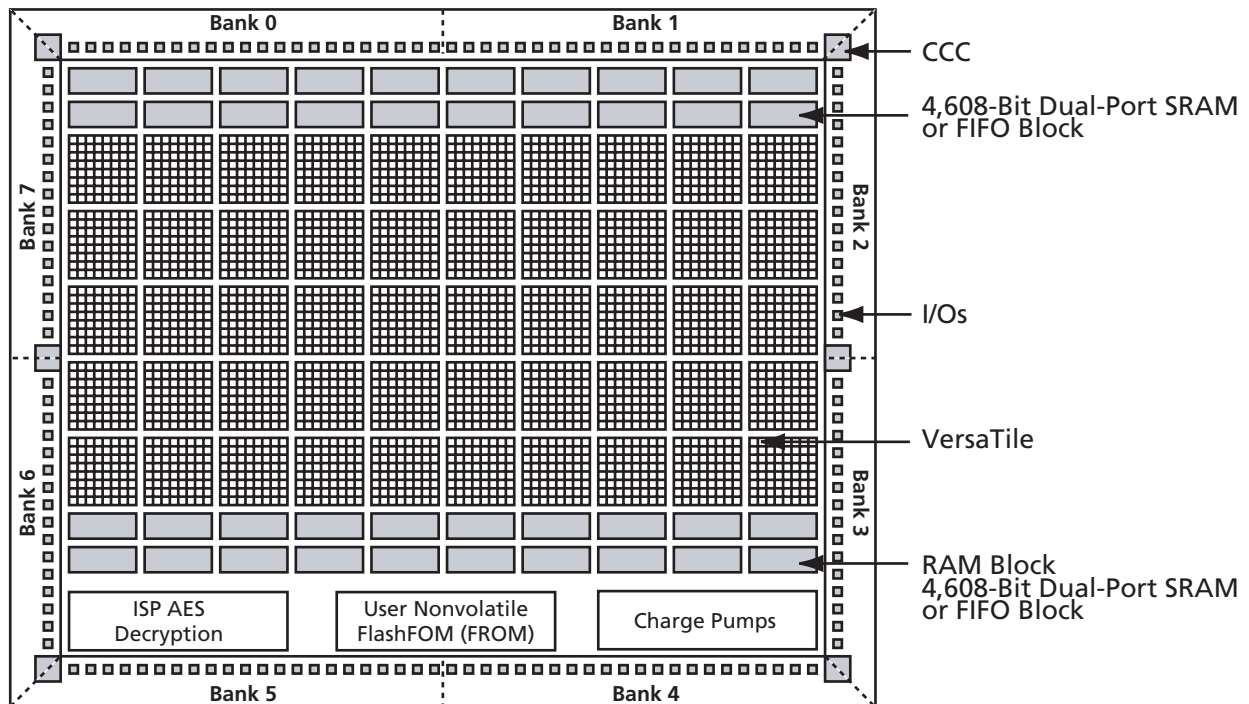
Bank 0
Bank 1
CCC
4,608-Bit Dual-Port SRAM or FIFO Block
Bank 7
Bank 2
I/Os
VersaTile
Bank 6
Bank 3
RAM Block 4,608-Bit Dual-Port SRAM or FIFO Block
ISP AES Decryption
User Nonvolatile FlashFOM (FROM)
Charge Pumps
Bank 5
Bank 4